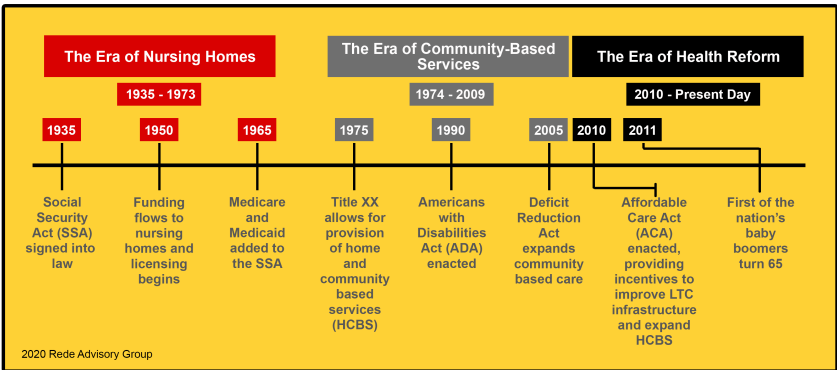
The Era of Nursing Homes

1935 - 1973

The Era of Community-Based Services

1974 - 2009

The Era of Health Reform

2010 - Present Day

1935

1950

1965

1975

1990

2005

2010

2011

Social Security Act (SSA) signed into law

Funding flows to nursing homes and licensing begins

Medicare and Medicaid added to the SSA

Title XX allows for provision of home and community based services (HCBS)

Americans with Disabilities Act (ADA) enacted

Deficit Reduction Act expands community based care

Affordable Care Act (ACA) enacted, providing incentives to improve LTC infrastructure and expand HCBS

First of the nation's baby boomers turn 65

2020 Rede Advisory Group